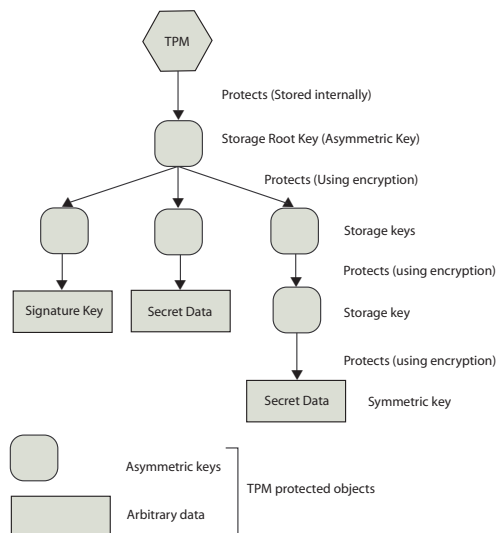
TPM

Protects (Stored internally)

Storage Root Key (Asymmetric Key)

Protects (Using encryption)

Storage keys

Protects (using encryption)

Signature Key

Secret Data

Storage key

Protects (using encryption)

Secret Data

Symmetric key

Asymmetric keys

TPM protected objects

Arbitrary data